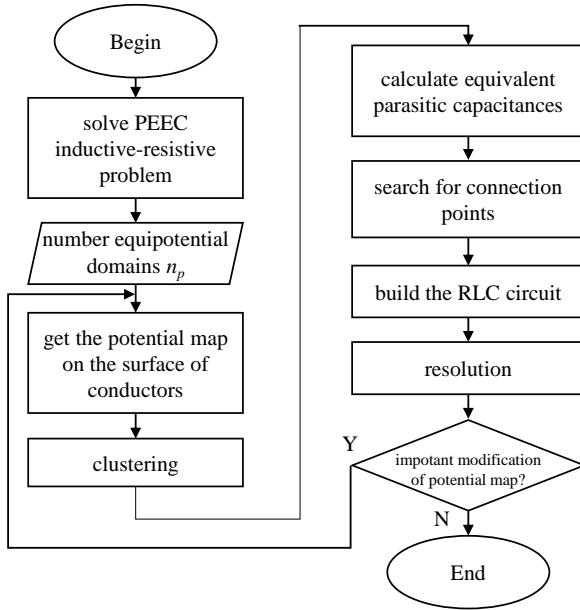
Begin

solve PEEC inductive-resistive problem

number equipotential domains $n_p$

get the potential map on the surface of conductors

clustering

calculate equivalent parasitic capacitances

search for connection points

build the RLC circuit

resolution

impotant modification of potential map?

Y

N

End